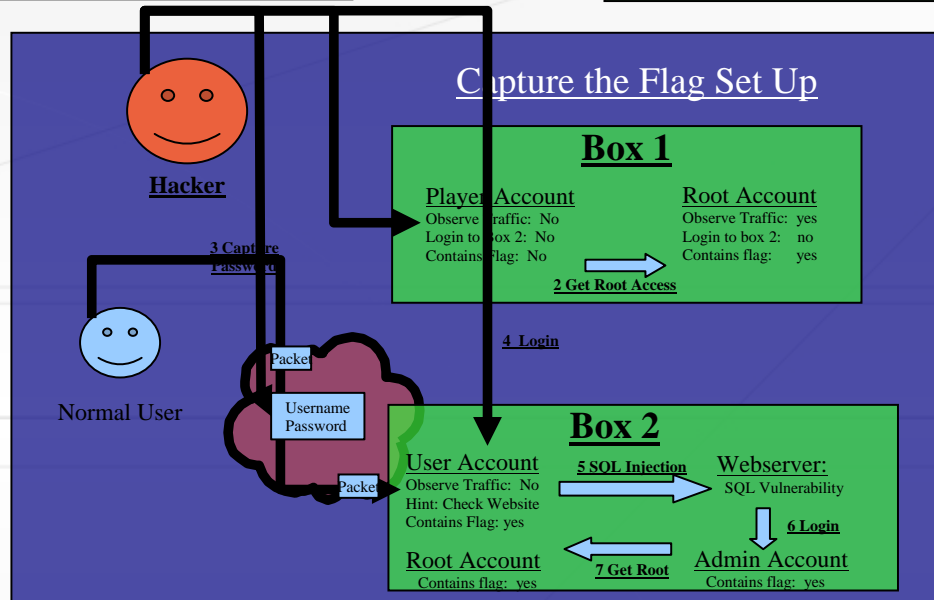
Capture the Flag Set Up

Hacker

Box 1

Player Account
Observe Traffic: No
Login to Box 2: No
Contains Flag: No

Root Account
Observe Traffic: yes
Login to box 2: no
Contains flag: yes

2 Get Root Access

3 Capture Password

Normal User

4 Login

Packet

Username
Password

Packet

Box 2

User Account
Observe Traffic: No
Hint: Check Website
Contains Flag: yes

5 SQL Injection

Webserver:
SQL Vulnerability

6 Login

Root Account
Contains flag: yes

7 Get Root

Admin Account
Contains flag: yes